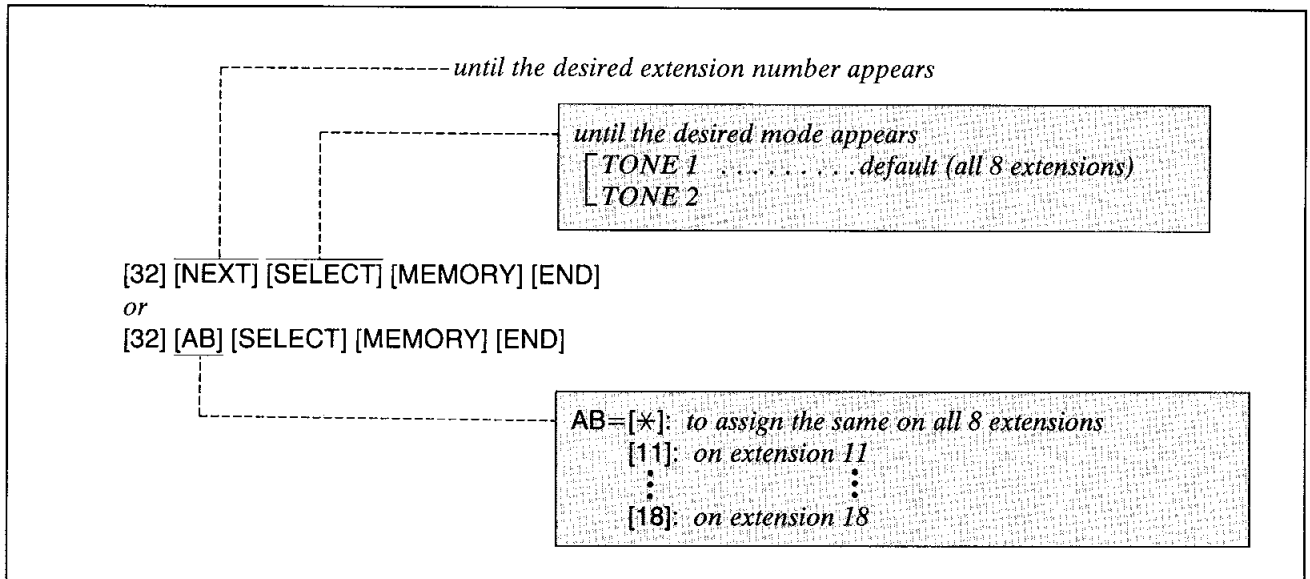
until the desired extension number appears

until the desired mode appears
TONE 1 . . . . . . . . . . default (all 8 extensions)
TONE 2

[32] [NEXT] [SELECT] [MEMORY] [END]
or
[32] [AB] [SELECT] [MEMORY] [END]

AB=[$\ast$]: to assign the same on all 8 extensions
[11]: on extension 11
⋮ ⋮
[18]: on extension 18